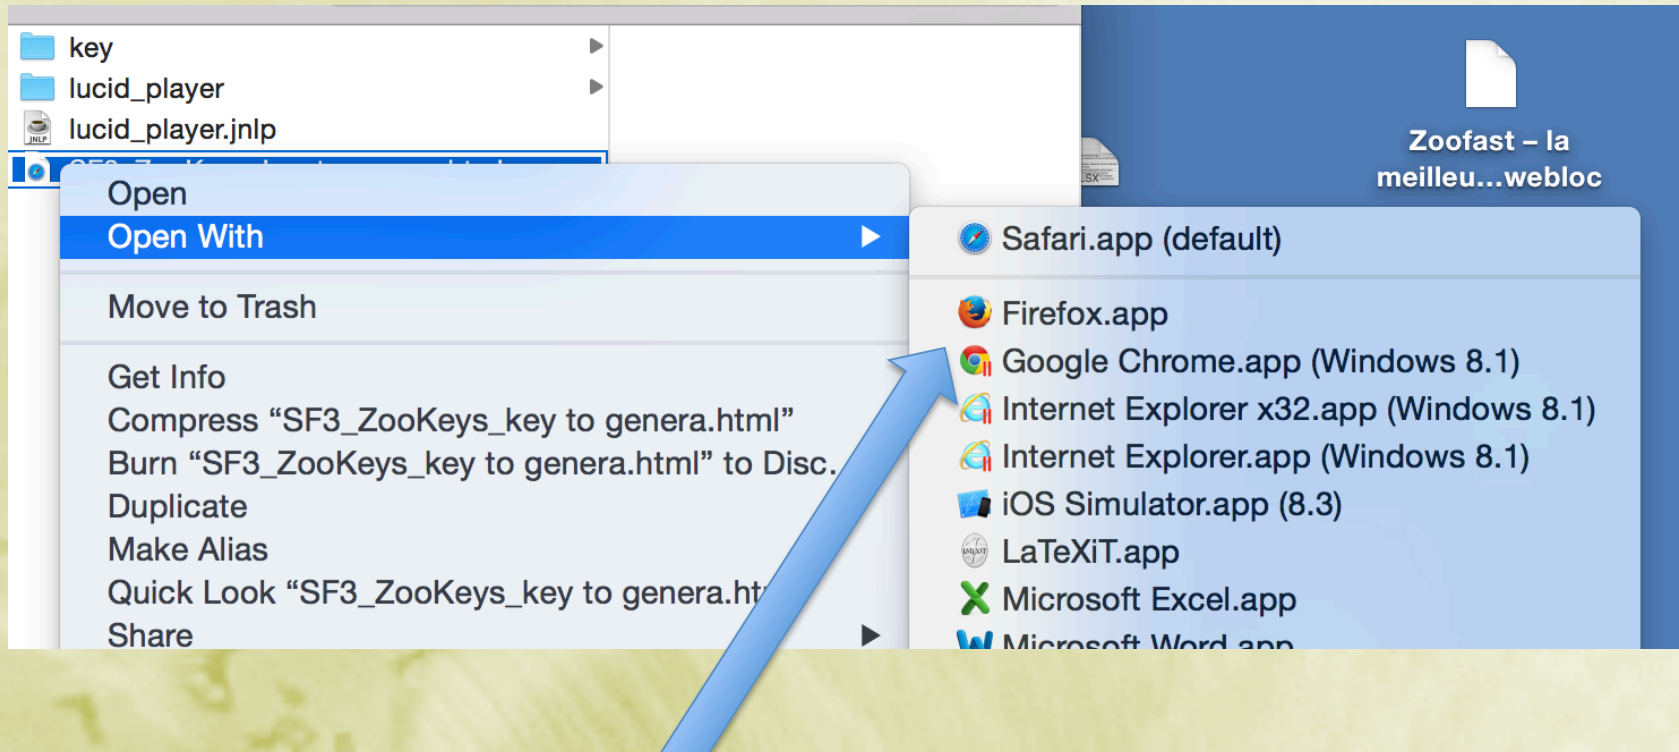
key
lucid_player
lucid_player.jnlp
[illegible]

Open
Open With

Move to Trash

Get Info
Compress “SF3_ZooKeys_key to genera.html”
Burn “SF3_ZooKeys_key to genera.html” to Disc.
Duplicate
Make Alias
Quick Look “SF3_ZooKeys_key to genera.ht
Share

Safari.app (default)

Firefox.app
Google Chrome.app (Windows 8.1)
Internet Explorer x32.app (Windows 8.1)
Internet Explorer.app (Windows 8.1)
iOS Simulator.app (8.3)
LaTeXiT.app
Microsoft Excel.app
Microsoft Word.app

Zoofast – la meilleu...webloc